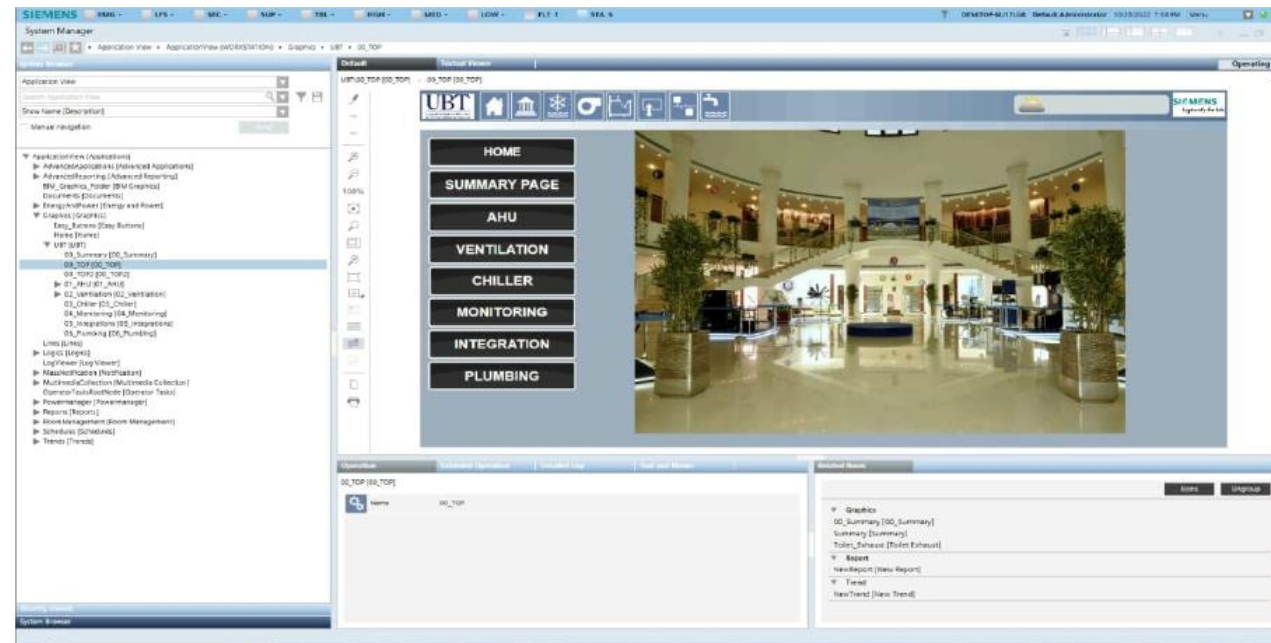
SIEMENS EMG LFS SEC SUP TBL HIGH MED LOW FLT 1 STA 5

DESKTOP-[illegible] Default.Administrator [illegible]

System Manager

Application View > ApplicationView (WORKSTATION) > Graphics > UBT > 00_TOP

System Browser

Application View

Search Application View

Show Name [Description]

Manual navigation

ApplicationView [Applications]
AdvancedApplications [Advanced Applications]
AdvancedReporting [Advanced Reporting]
BIM_Graphics_Folder [BIM Graphics]
Documents [Documents]
EnergyAndPower [Energy and Power]
Graphics [Graphics]
Easy_Buttons [Easy Buttons]
Flares [Flares]
UBT [UBT]
00_Summary [00_Summary]
00_TOP [00_TOP]
00_TOP2 [00_TOP2]
01_AHU [01_AHU]
02_Ventilation [02_Ventilation]
03_Chiller [03_Chiller]
04_Monitoring [04_Monitoring]
05_Integrations [05_Integrations]
06_Plumbing [06_Plumbing]
Lines [Lines]
Logics [Logics]
LogViewer [Log Viewer]
MassNotification [Notification]
MultimediaCollection [Multimedia Collection]
OperatorTasksRootNode [Operator Tasks]
Powermanager [Powermanager]
Reports [Reports]
RoomManagement [Room Management]
Schedules [Schedules]
Trends [Trends]

Default Textual Viewer Operating

UBT:00_TOP [00_TOP] 00_TOP [00_TOP]

100%

UBT

SIEMENS

HOME
SUMMARY PAGE
AHU
VENTILATION
CHILLER
MONITORING
INTEGRATION
PLUMBING

Operation Extended Operation Detailed Log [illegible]

00_TOP [00_TOP]

Name 00_TOP

Related Items

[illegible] Ungroup

Graphics
00_Summary [00_Summary]
Summary [Summary]
Toilet_Exhaust [Toilet Exhaust]
Report
NewReport [New Report]
Trend
NewTrend [New Trend]

System Browser